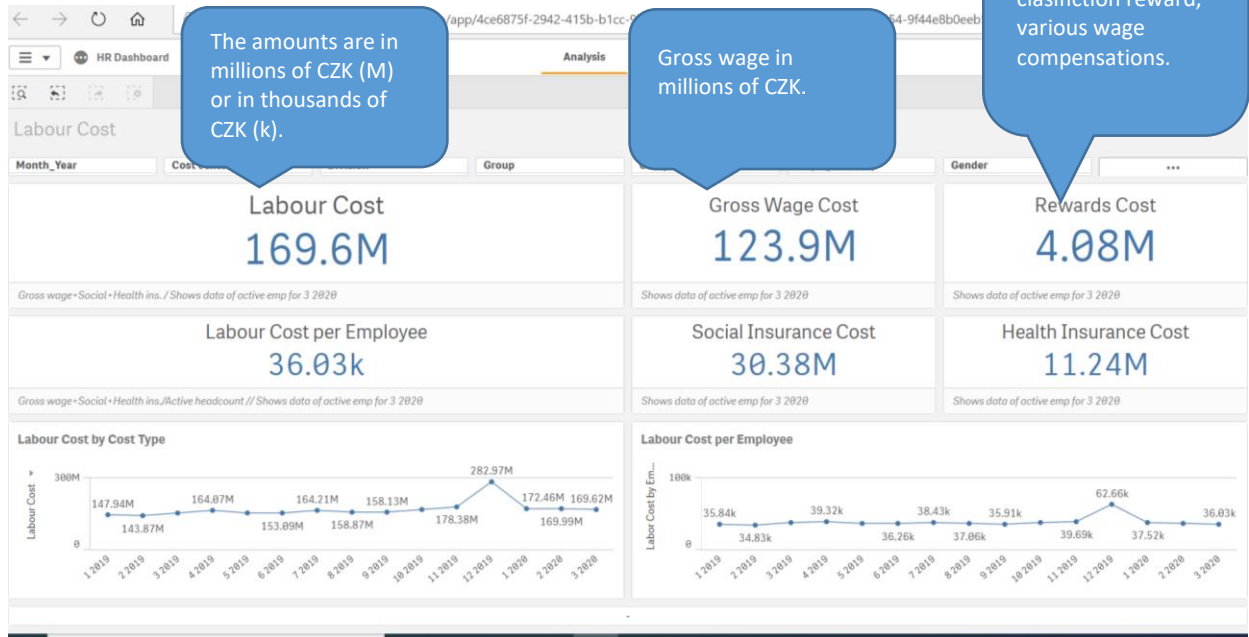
/app/4ce6875f-2942-415b-b1cc-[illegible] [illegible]64-9f44e8b0eeb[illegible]

HR Dashboard

Analysis

The amounts are in millions of CZK (M) or in thousands of CZK (k).

Gross wage in millions of CZK.

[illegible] various wage compensations.

Labour Cost

Month_Year

Cost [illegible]

Group

Gender

...

Labour Cost

169.6M

Gross wage+Social+Health ins. / Shows data of active emp for 3 2020

Gross Wage Cost

123.9M

Shows data of active emp for 3 2020

Rewards Cost

4.08M

Shows data of active emp for 3 2020

Labour Cost per Employee

36.03k

Gross wage+Social+Health ins./Active headcount // Shows data of active emp for 3 2020

Social Insurance Cost

30.38M

Shows data of active emp for 3 2020

Health Insurance Cost

11.24M

Shows data of active emp for 3 2020

Labour Cost by Cost Type

Labour Cost

300M

0

147.94M 143.87M 164.07M 153.09M 164.21M 158.87M 158.13M 178.38M 282.97M 172.46M 169.99M 169.62M

1 2019 2 2019 3 2019 4 2019 5 2019 6 2019 7 2019 8 2019 9 2019 10 2019 11 2019 12 2019 1 2020 2 2020 3 2020

Labour Cost per Employee

Labor Cost by Em...

100k

0

35.84k 34.83k 39.32k 36.26k 38.43k 37.06k 35.91k 39.69k 62.66k 37.52k 36.03k

1 2019 2 2019 3 2019 4 2019 5 2019 6 2019 7 2019 8 2019 9 2019 10 2019 11 2019 12 2019 1 2020 2 2020 3 2020